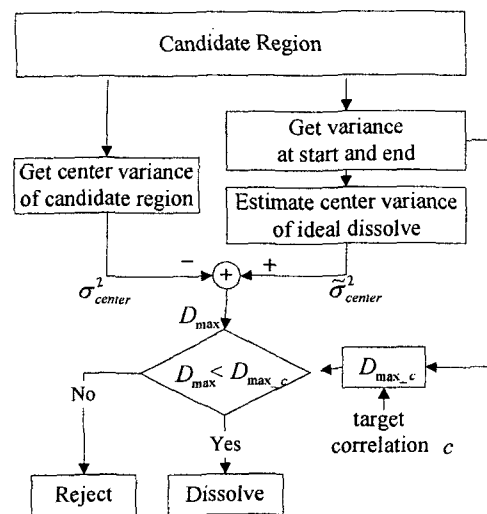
Candidate Region

Get center variance of candidate region

Get variance at start and end

Estimate center variance of ideal dissolve

−

+

$\sigma^2_{center}$

$\tilde{\sigma}^2_{center}$

$D_{\max}$

$D_{\max} < D_{\max\_c}$

$D_{\max\_c}$

target correlation $c$

No

Yes

Reject

Dissolve